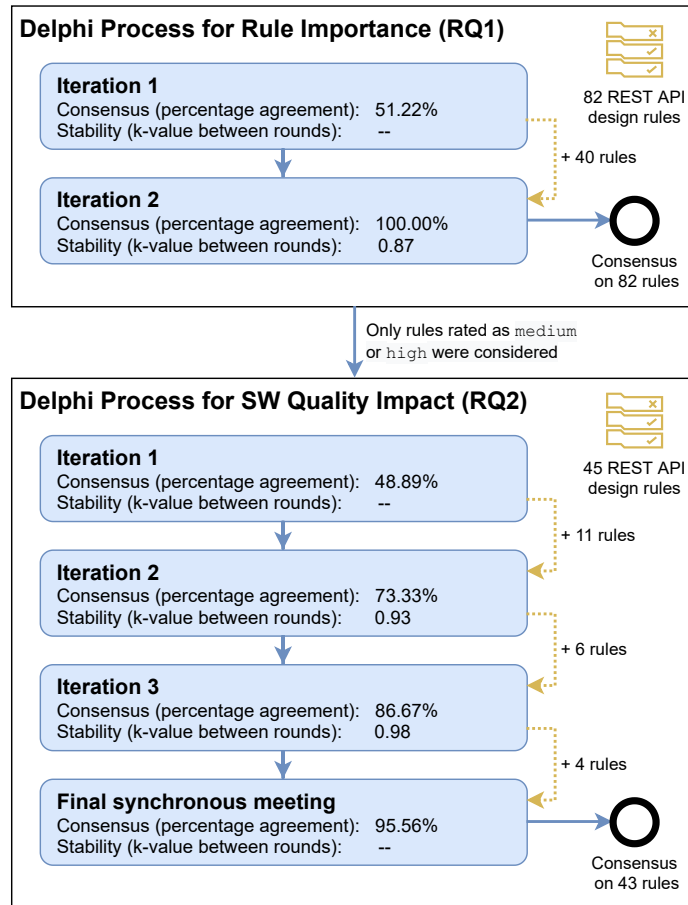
Delphi Process for Rule Importance (RQ1)

82 REST API design rules

Iteration 1
Consensus (percentage agreement): 51.22%
Stability (k-value between rounds): --

+ 40 rules

Iteration 2
Consensus (percentage agreement): 100.00%
Stability (k-value between rounds): 0.87

Consensus on 82 rules

Only rules rated as medium or high were considered

Delphi Process for SW Quality Impact (RQ2)

45 REST API design rules

Iteration 1
Consensus (percentage agreement): 48.89%
Stability (k-value between rounds): --

+ 11 rules

Iteration 2
Consensus (percentage agreement): 73.33%
Stability (k-value between rounds): 0.93

+ 6 rules

Iteration 3
Consensus (percentage agreement): 86.67%
Stability (k-value between rounds): 0.98

+ 4 rules

Final synchronous meeting
Consensus (percentage agreement): 95.56%
Stability (k-value between rounds): --

Consensus on 43 rules